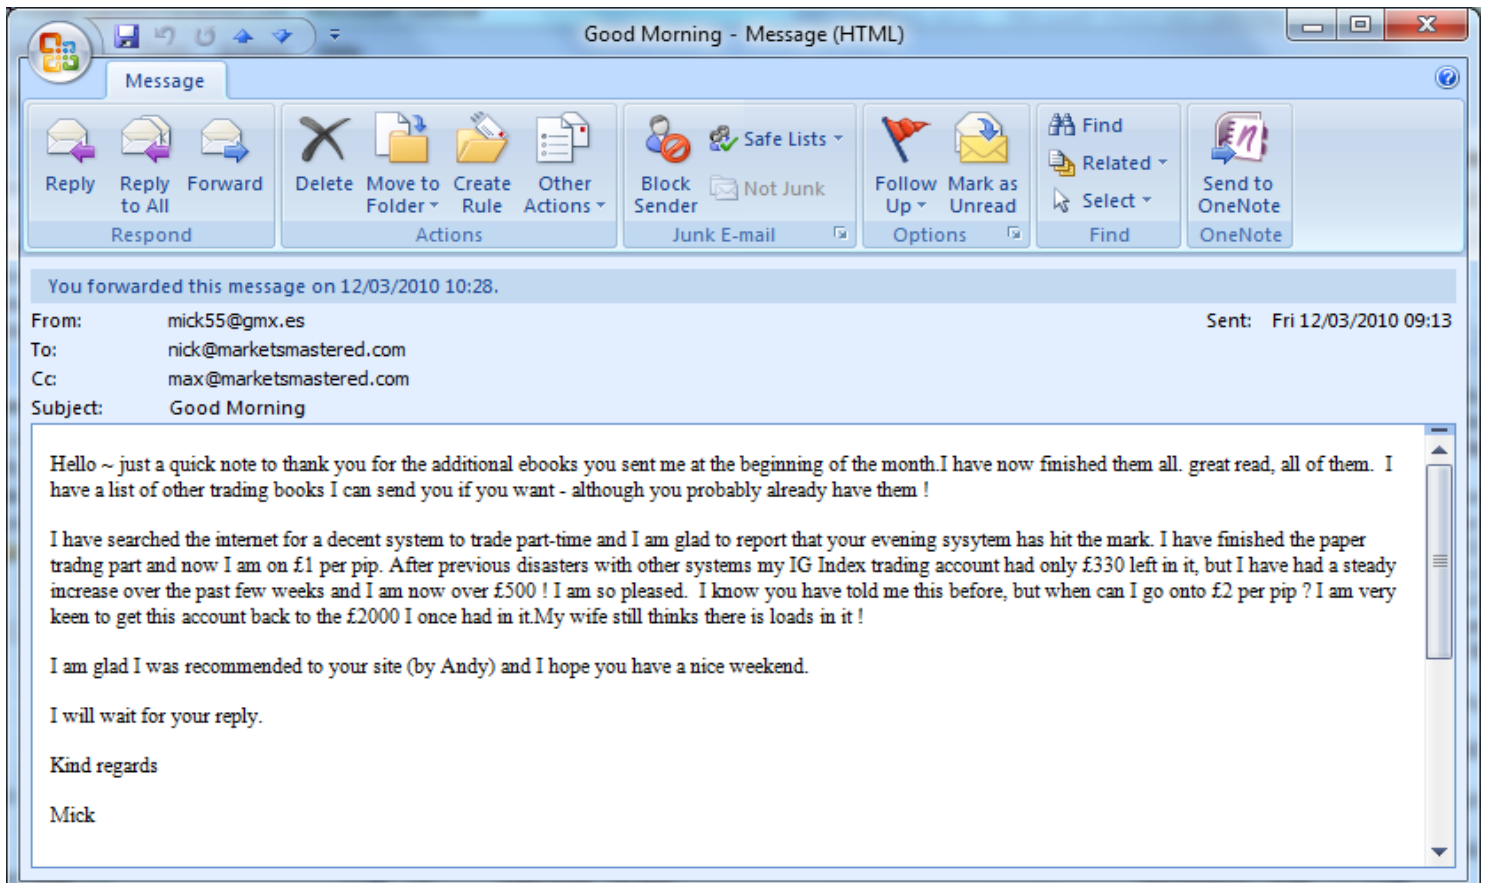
Good Morning - Message (HTML)

Message

Reply | Reply to All | Forward
Respond

Delete | Move to Folder | Create Rule | Other Actions
Actions

Block Sender | Safe Lists | Not Junk
Junk E-mail

Follow Up | Mark as Unread
Options

Find | Related | Select
Find

Send to OneNote
OneNote

You forwarded this message on 12/03/2010 10:28.

From: mick55@gmx.es
Sent: Fri 12/03/2010 09:13
To: nick@marketsmastered.com
Cc: max@marketsmastered.com
Subject: Good Morning

Hello ~ just a quick note to thank you for the additional ebooks you sent me at the beginning of the month.I have now finished them all. great read, all of them. I have a list of other trading books I can send you if you want - although you probably already have them !

I have searched the internet for a decent system to trade part-time and I am glad to report that your evening sysytem has hit the mark. I have finished the paper tradng part and now I am on £1 per pip. After previous disasters with other systems my IG Index trading account had only £330 left in it, but I have had a steady increase over the past few weeks and I am now over £500 ! I am so pleased. I know you have told me this before, but when can I go onto £2 per pip ? I am very keen to get this account back to the £2000 I once had in it.My wife still thinks there is loads in it !

I am glad I was recommended to your site (by Andy) and I hope you have a nice weekend.

I will wait for your reply.

Kind regards

Mick